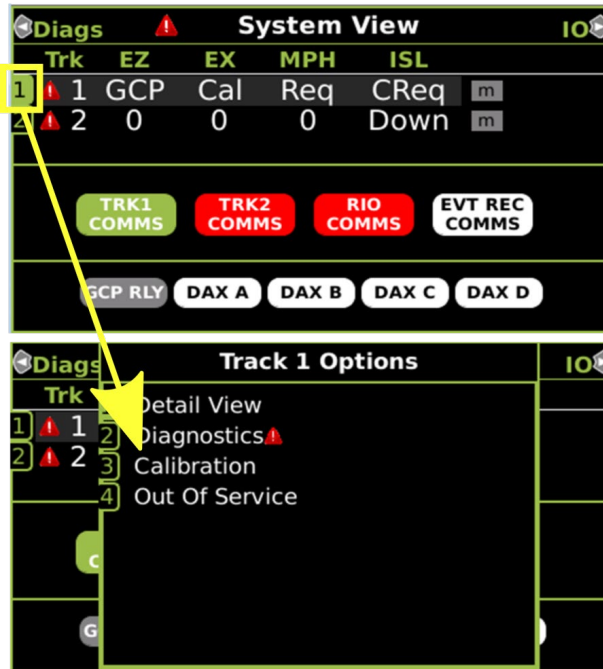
Diags System View IO

| Trk | EZ | EX | MPH | ISL | |
|---|---|---|---|---|---|
| 1 1 | GCP | Cal | Req | CReq | m |
| 2 2 | 0 | 0 | 0 | Down | m |

TRK1 COMMS
TRK2 COMMS
RIO COMMS
EVT REC COMMS

GCP RLY
DAX A
DAX B
DAX C
DAX D

Diags
Trk
1 1
2 2

Track 1 Options
IO

1 Detail View
2 Diagnostics
3 Calibration
4 Out Of Service

C
G